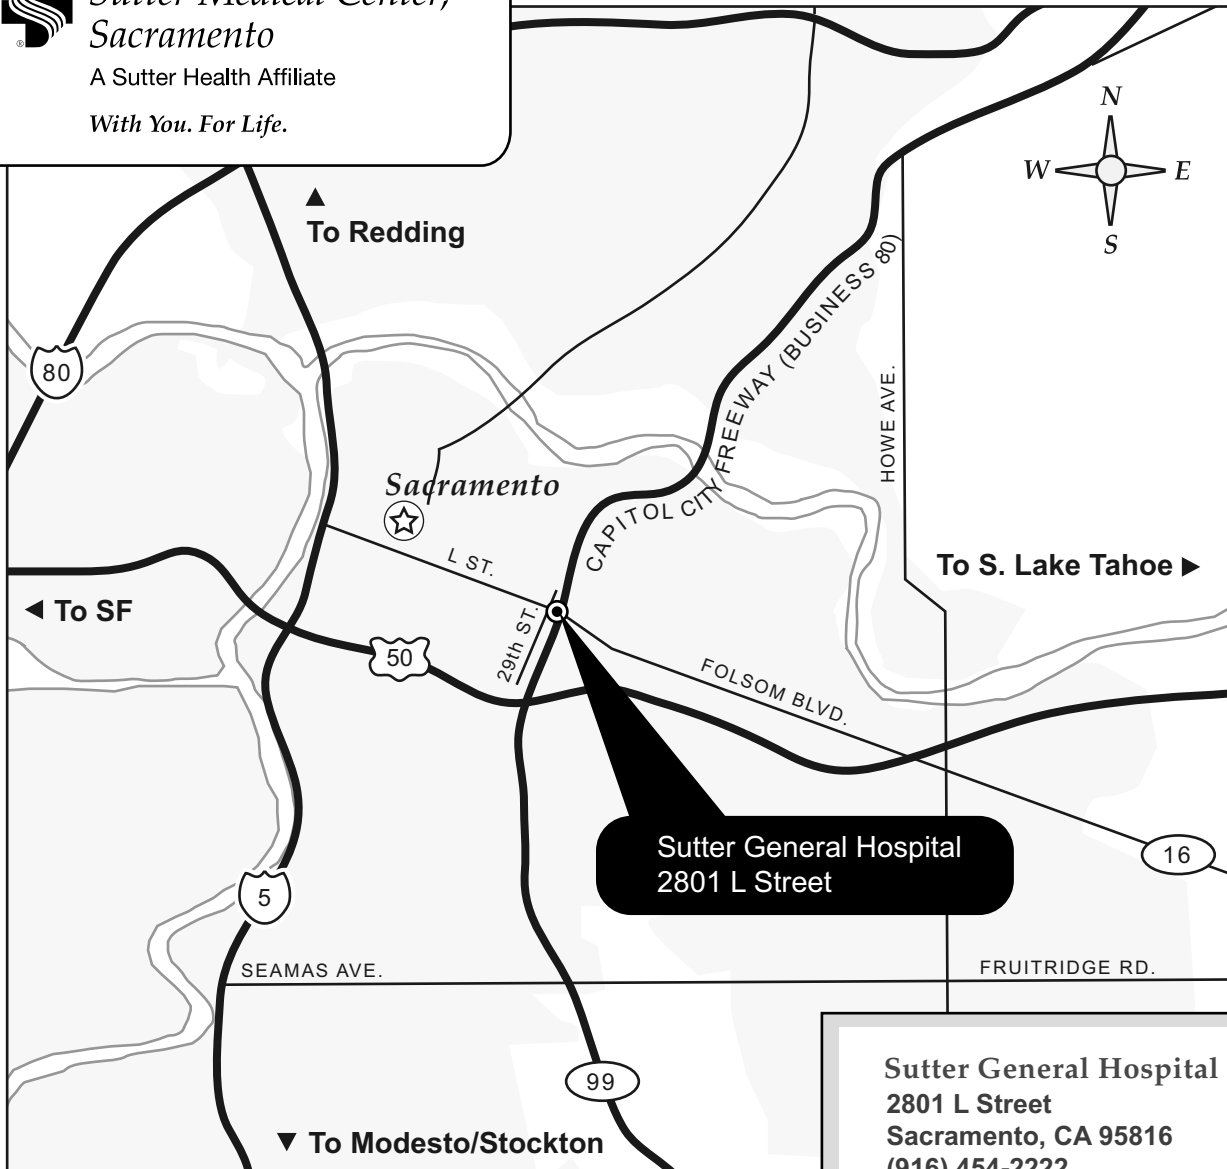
Sutter Medical Center, Sacramento
A Sutter Health Affiliate
With You. For Life.

▲ To Redding

N
W E
S

80

CAPITOL CITY FREEWAY (BUSINESS 80)

HOWE AVE.

Sacramento

L ST.

To S. Lake Tahoe ▶

◀ To SF

29th ST.

50

FOLSOM BLVD.

16

Sutter General Hospital
2801 L Street

5

SEAMAS AVE.

FRUITRIDGE RD.

99

▼ To Modesto/Stockton

Sutter General Hospital
2801 L Street
Sacramento, CA 95816
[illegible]